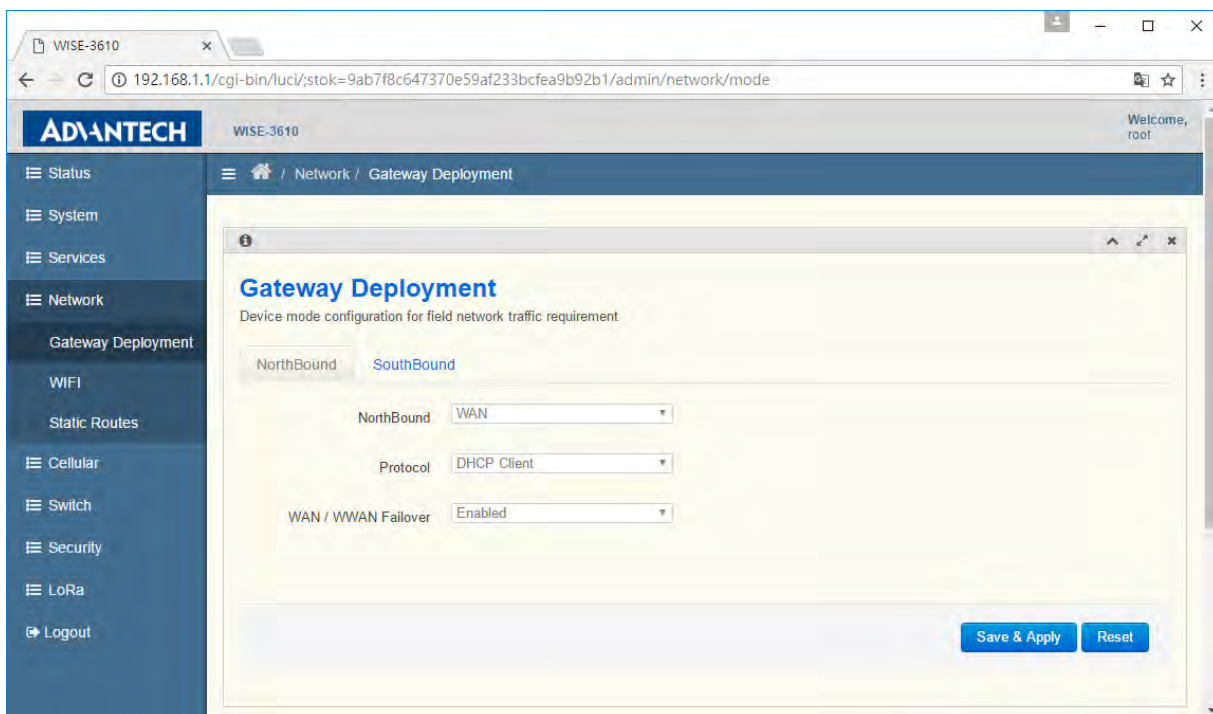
WISE-3610 ×

192.168.1.1/cgi-bin/luci/;stok=9ab7f8c647370e59af233bcfea9b92b1/admin/network/mode

ADVANTECH

WISE-3610

Welcome, root

Status
System
Services
Network
Gateway Deployment
WIFI
Static Routes
Cellular
Switch
Security
LoRa
Logout

/ Network / Gateway Deployment

Gateway Deployment

Device mode configuration for field network traffic requirement

NorthBound SouthBound

NorthBound WAN

Protocol DHCP Client

WAN / WWAN Failover Enabled

Save & Apply Reset